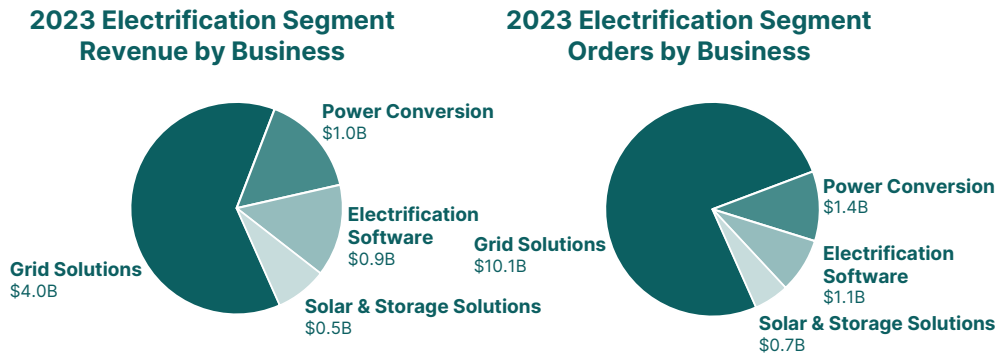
2023 Electrification Segment Revenue by Business

Power Conversion
\$1.0B

Electrification Software
\$0.9B

Grid Solutions
\$4.0B

Solar & Storage Solutions
\$0.5B

2023 Electrification Segment Orders by Business

Power Conversion
\$1.4B

Grid Solutions
\$10.1B

Electrification Software
\$1.1B

Solar & Storage Solutions
\$0.7B